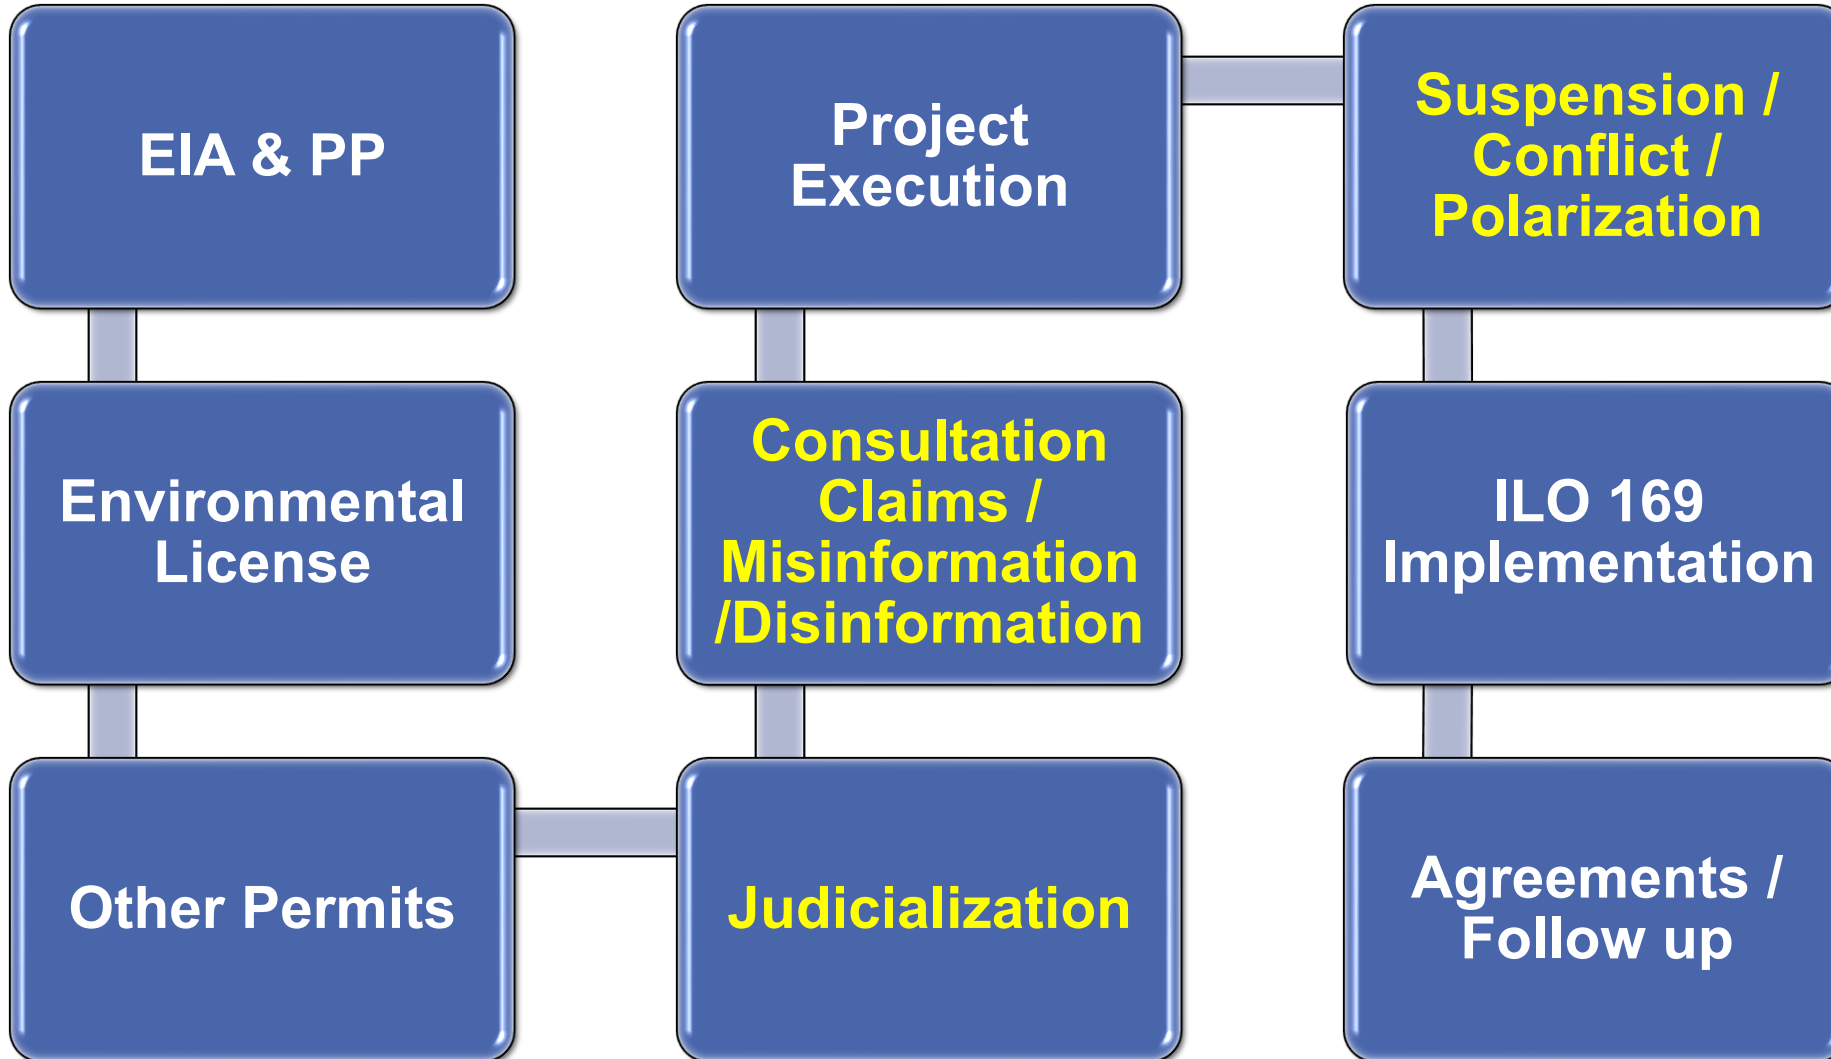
EIA & PP

Environmental License

Other Permits

Judicialization

Consultation Claims / Misinformation /Disinformation

Project Execution

Suspension / Conflict / Polarization

ILO 169 Implementation

Agreements / Follow up